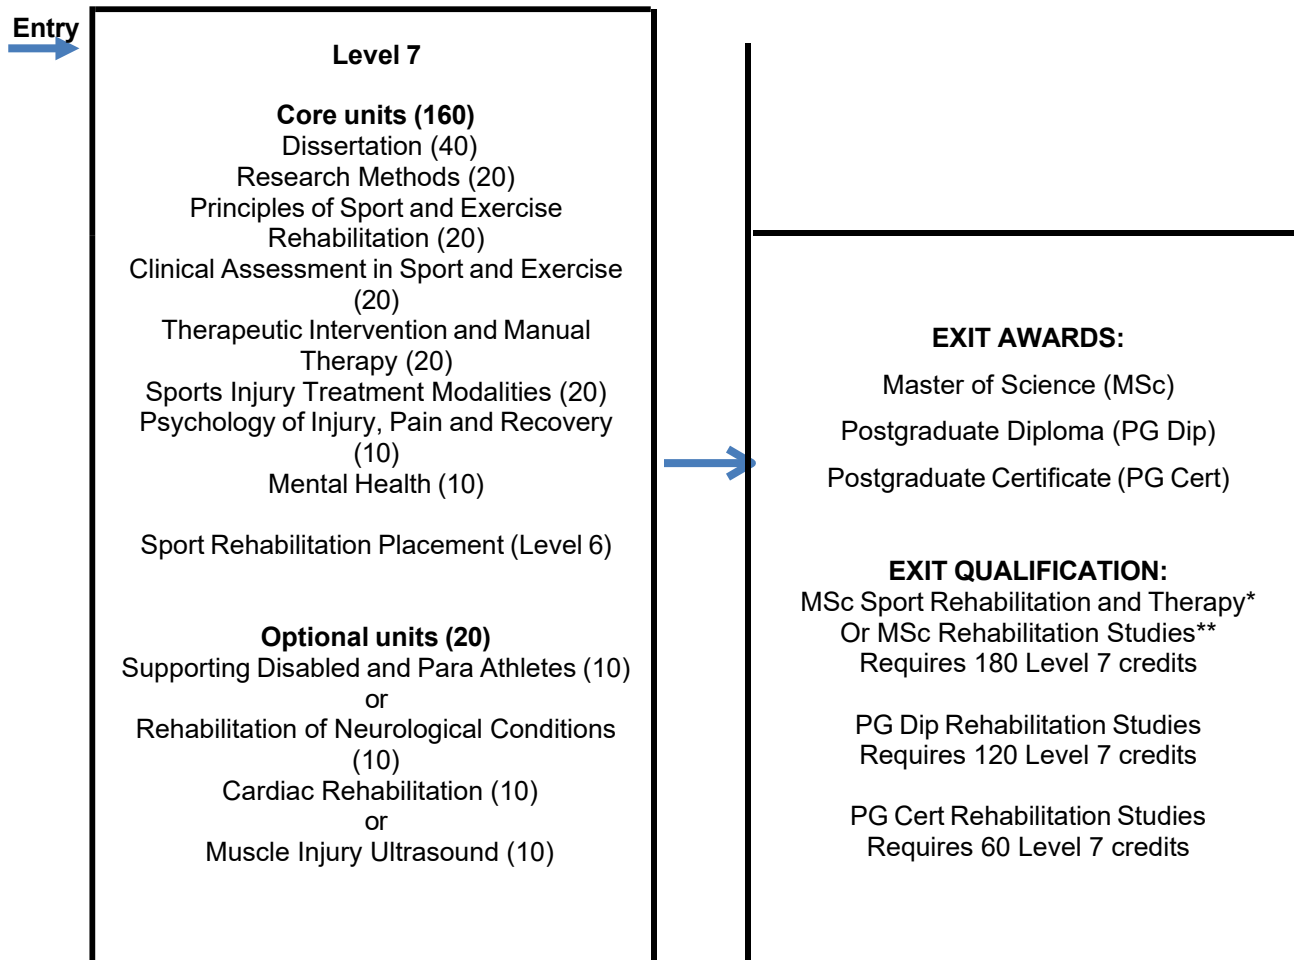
Entry

Level 7

Core units (160)
Dissertation (40)
Research Methods (20)
Principles of Sport and Exercise Rehabilitation (20)
Clinical Assessment in Sport and Exercise (20)
Therapeutic Intervention and Manual Therapy (20)
Sports Injury Treatment Modalities (20)
Psychology of Injury, Pain and Recovery (10)
Mental Health (10)

Sport Rehabilitation Placement (Level 6)

Optional units (20)
Supporting Disabled and Para Athletes (10)
or
Rehabilitation of Neurological Conditions (10)
Cardiac Rehabilitation (10)
or
Muscle Injury Ultrasound (10)

EXIT AWARDS:
Master of Science (MSc)
Postgraduate Diploma (PG Dip)
Postgraduate Certificate (PG Cert)

EXIT QUALIFICATION:
MSc Sport Rehabilitation and Therapy*
Or MSc Rehabilitation Studies**
Requires 180 Level 7 credits

PG Dip Rehabilitation Studies
Requires 120 Level 7 credits

PG Cert Rehabilitation Studies
Requires 60 Level 7 credits